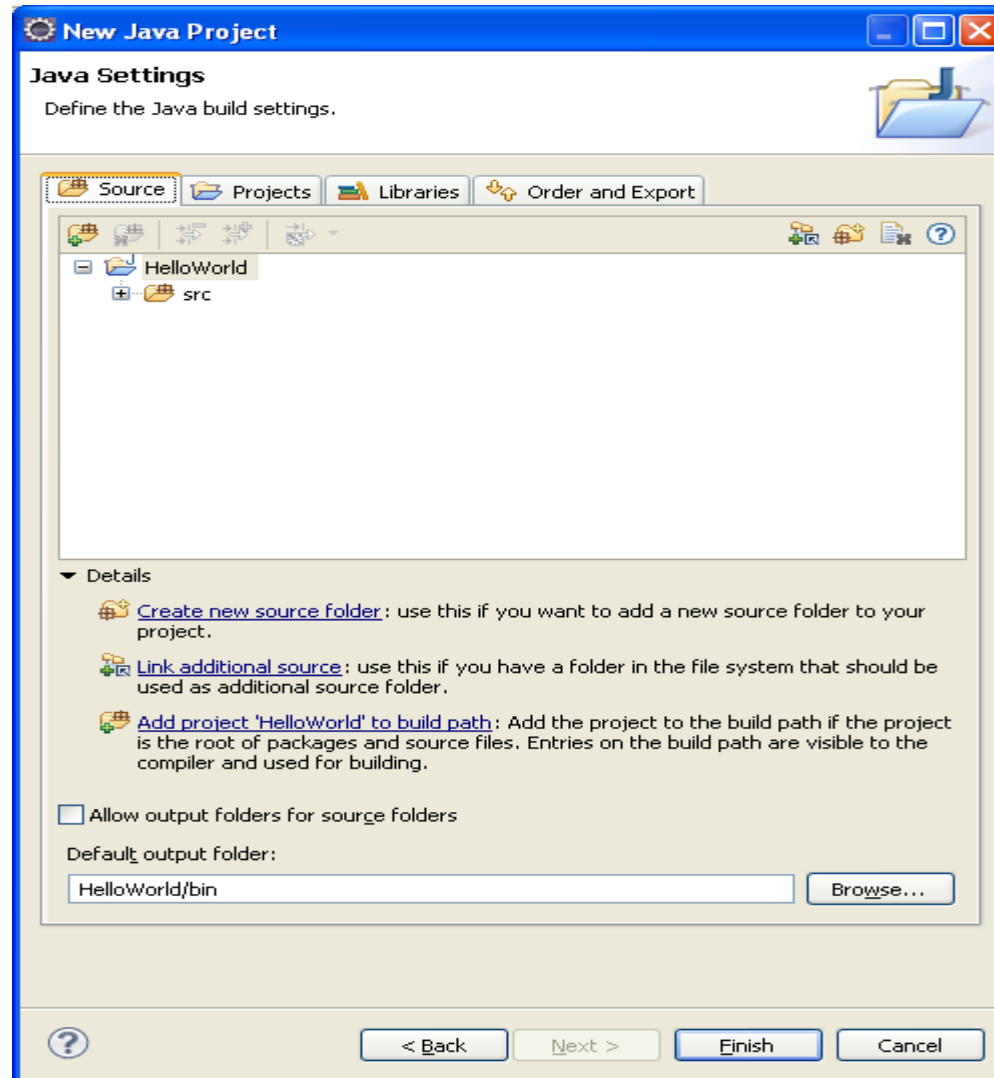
New Java Project

Java Settings

Define the Java build settings.

Source | Projects | Libraries | Order and Export

HelloWorld
src

Details

Create new source folder: use this if you want to add a new source folder to your project.

Link additional source: use this if you have a folder in the file system that should be used as additional source folder.

Add project 'HelloWorld' to build path: Add the project to the build path if the project is the root of packages and source files. Entries on the build path are visible to the compiler and used for building.

Allow output folders for source folders

Default output folder:

HelloWorld/bin

Browse...

< Back | Next > | Finish | Cancel